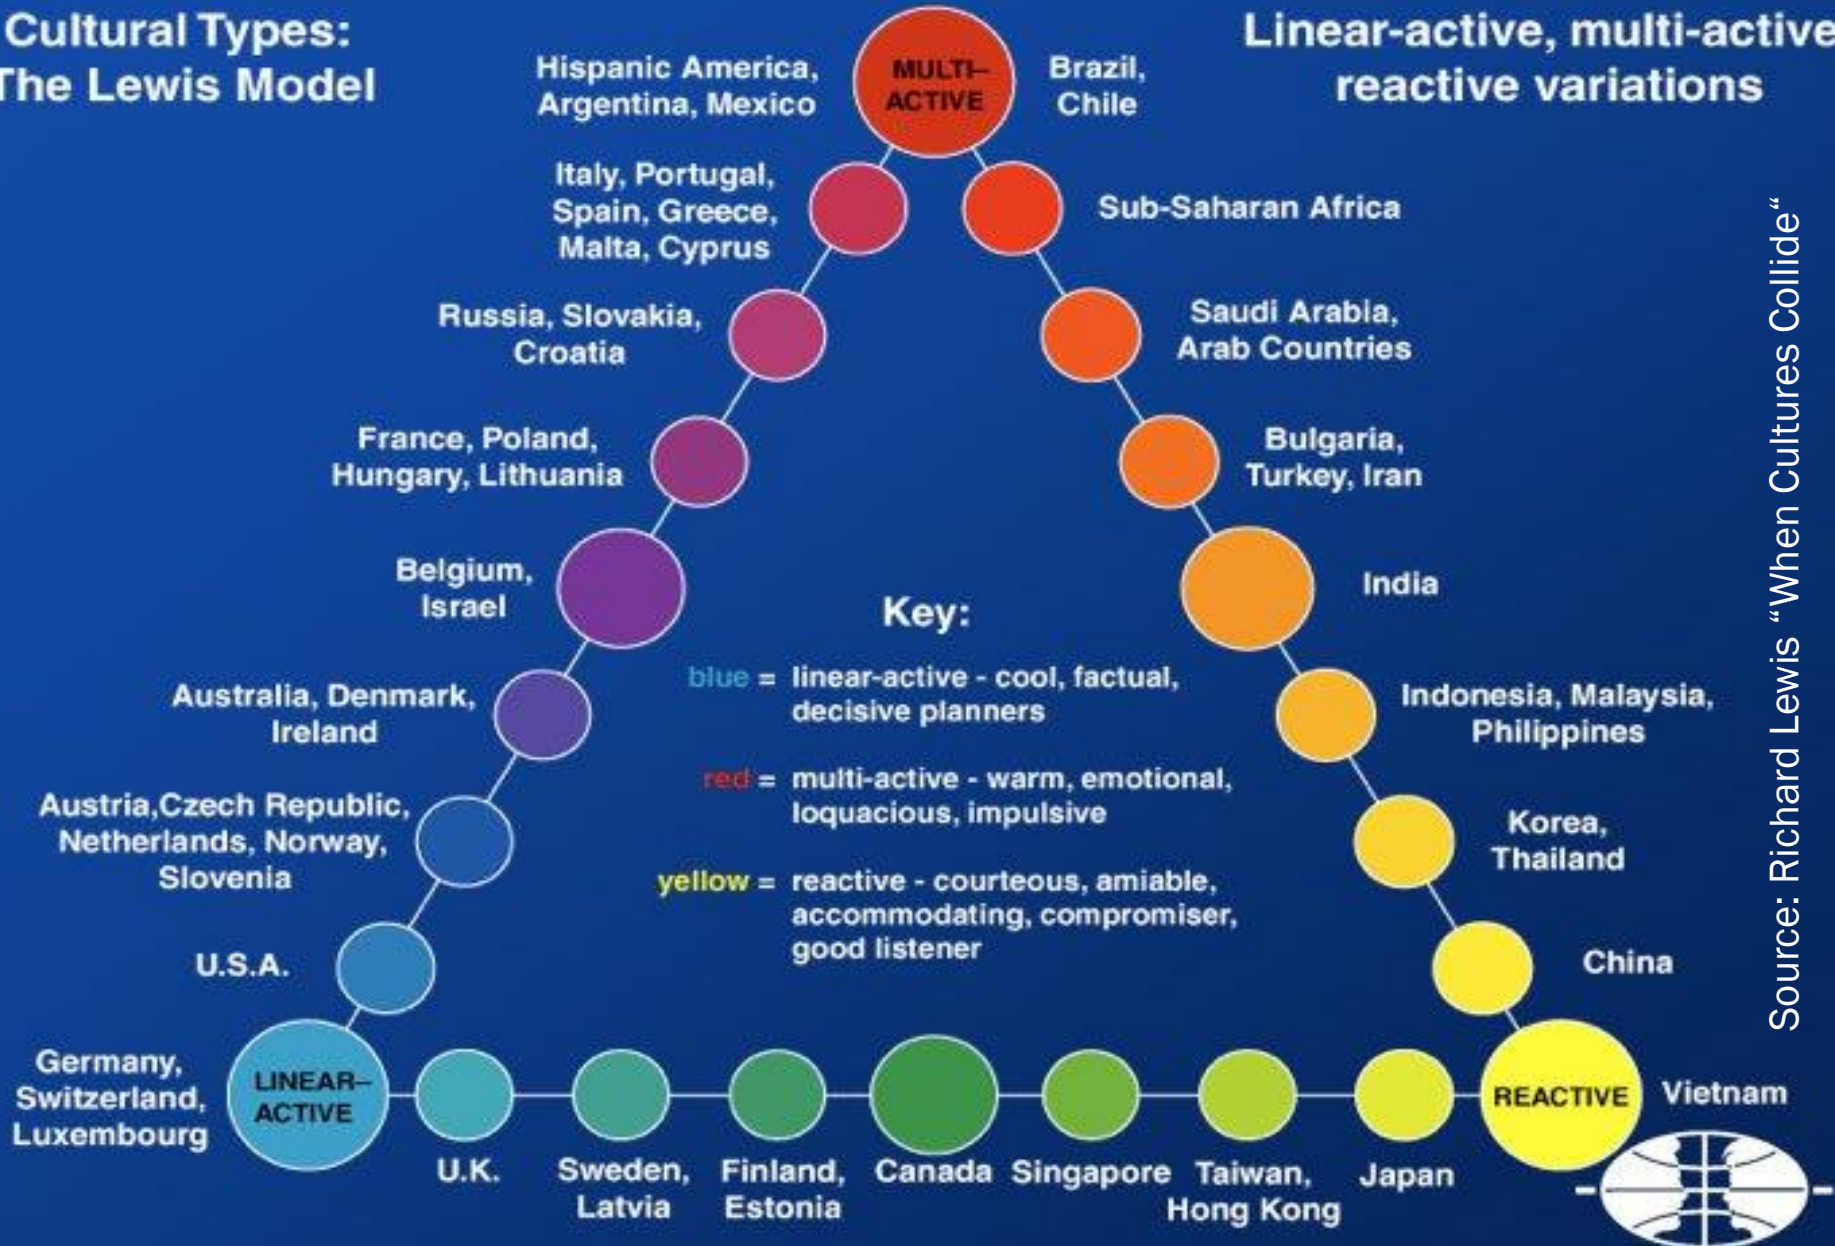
Cultural Types: The Lewis Model

Linear-active, multi-active reactive variations

Source: Richard Lewis "When Cultures Collide"

Hispanic America, Argentina, Mexico

MULTI-ACTIVE

Brazil, Chile

Italy, Portugal, Spain, Greece, Malta, Cyprus

Sub-Saharan Africa

Russia, Slovakia, Croatia

Saudi Arabia, Arab Countries

France, Poland, Hungary, Lithuania

Bulgaria, Turkey, Iran

Belgium, Israel

India

Key:

blue = linear-active - cool, factual, decisive planners

red = multi-active - warm, emotional, loquacious, impulsive

yellow = reactive - courteous, amiable, accommodating, compromiser, good listener

Australia, Denmark, Ireland

Indonesia, Malaysia, Philippines

Austria,Czech Republic, Netherlands, Norway, Slovenia

Korea, Thailand

U.S.A.

China

Germany, Switzerland, Luxembourg

LINEAR-ACTIVE

REACTIVE

Vietnam

U.K.

Sweden, Latvia

Finland, Estonia

Canada

Singapore

Taiwan, Hong Kong

Japan